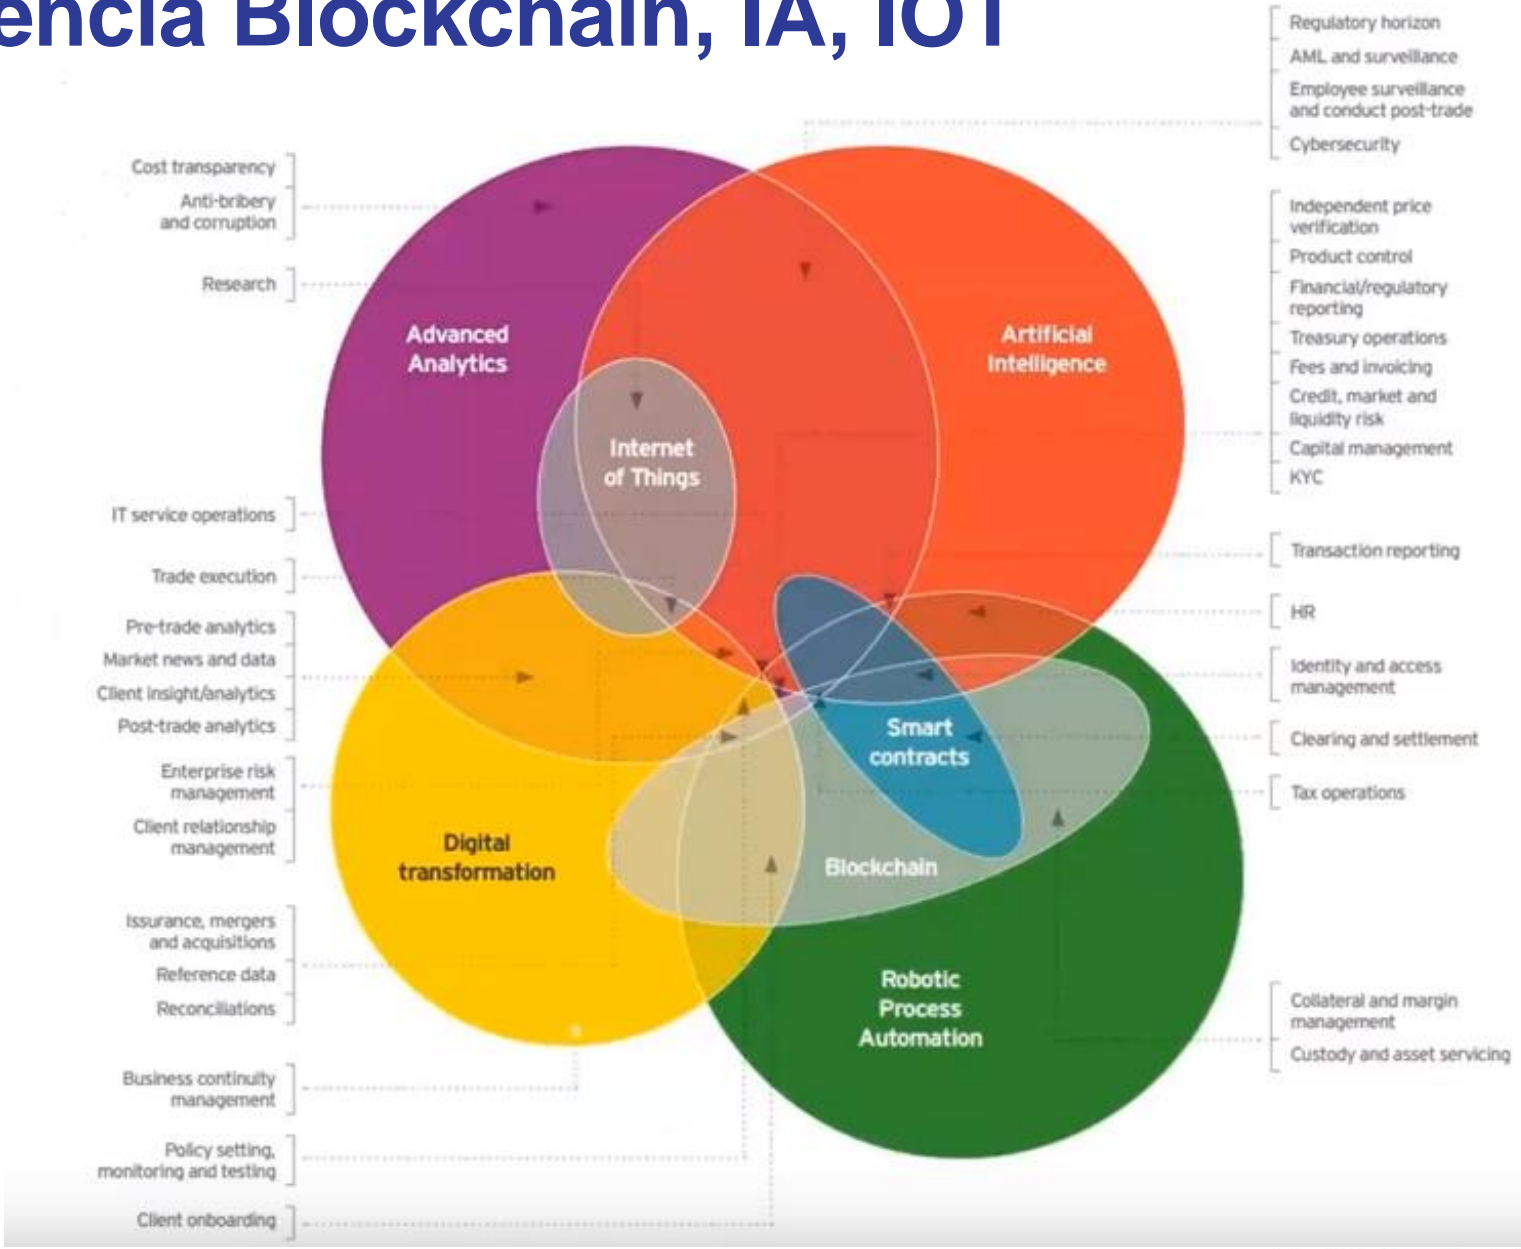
encia Blockchain, IA, IOT

Cost transparency
Anti-bribery and corruption
Research
IT service operations
Trade execution
Pre-trade analytics
Market news and data
Client insight/analytics
Post-trade analytics
Enterprise risk management
Client relationship management
Issurance, mergers and acquisitions
Reference data
Reconciliations
Business continuity management
Policy setting, monitoring and testing
Client onboarding

Advanced Analytics
Artificial Intelligence
Internet of Things
Smart contracts
Digital transformation
Blockchain
Robotic Process Automation

Regulatory horizon
AML and surveillance
Employee surveillance and conduct post-trade
Cybersecurity
Independent price verification
Product control
Financial/regulatory reporting
Treasury operations
Fees and invoicing
Credit, market and liquidity risk
Capital management
KYC
Transaction reporting
HR
Identity and access management
Clearing and settlement
Tax operations
Collateral and margin management
Custody and asset servicing